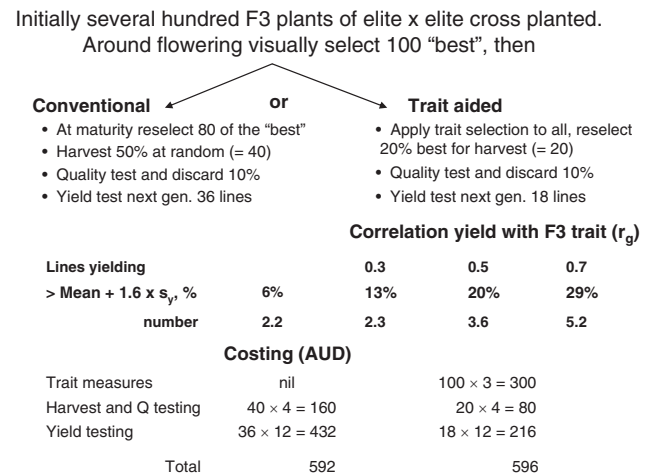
Initially several hundred F3 plants of elite x elite cross planted. Around flowering visually select 100 “best”, then

**Conventional** **or** **Trait aided**

- At maturity reselect 80 of the “best”
- Harvest 50% at random (= 40)
- Quality test and discard 10%
- Yield test next gen. 36 lines

- Apply trait selection to all, reselect 20% best for harvest (= 20)
- Quality test and discard 10%
- Yield test next gen. 18 lines

**Correlation yield with F3 trait ($r_g$)**

| **Lines yielding** | | **0.3** | **0.5** | **0.7** |
|---|---|---|---|---|
| **> Mean + 1.6 x $s_y$, %** | **6%** | **13%** | **20%** | **29%** |
| **number** | **2.2** | **2.3** | **3.6** | **5.2** |

**Costing (AUD)**

| | | |
|---|---|---|
| Trait measures | nil | $100 \times 3 = 300$ |
| Harvest and Q testing | $40 \times 4 = 160$ | $20 \times 4 = 80$ |
| Yield testing | $36 \times 12 = 432$ | $18 \times 12 = 216$ |
| Total | 592 | 596 |